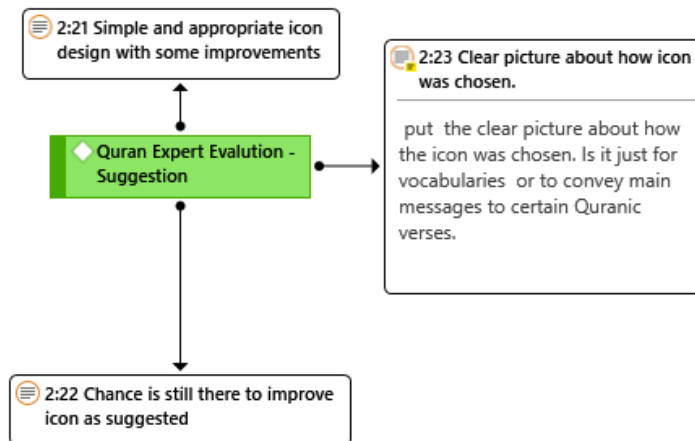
2:21 Simple and appropriate icon design with some improvements

2:23 Clear picture about how icon was chosen.

put the clear picture about how the icon was chosen. Is it just for vocabularies or to convey main messages to certain Quranic verses.

Quran Expert Evalution - Suggestion

2:22 Chance is still there to improve icon as suggested